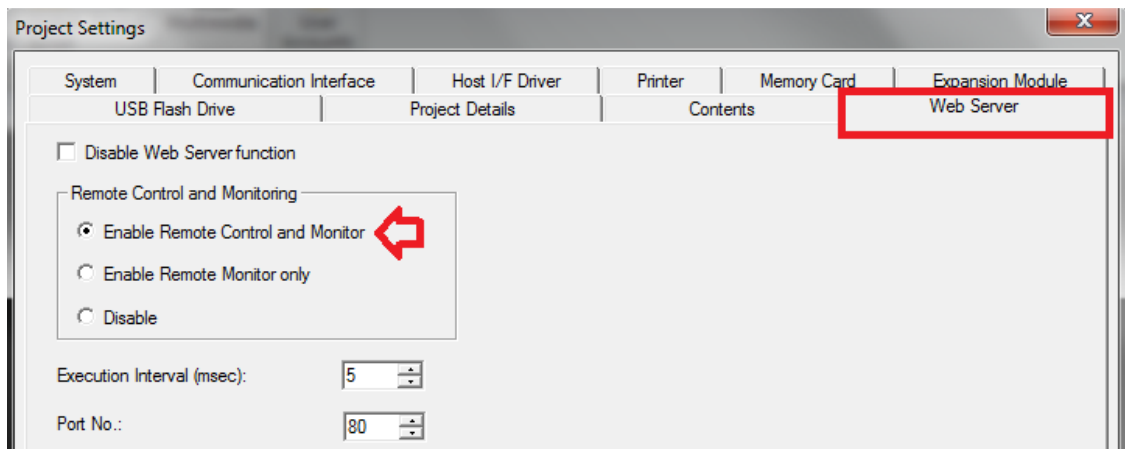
Project Settings

System | Communication Interface | Host I/F Driver | Printer | Memory Card | Expansion Module
USB Flash Drive | Project Details | Contents | Web Server

Disable Web Server function

Remote Control and Monitoring

Enable Remote Control and Monitor

Enable Remote Monitor only

Disable

Execution Interval (msec): 5

Port No.: 80